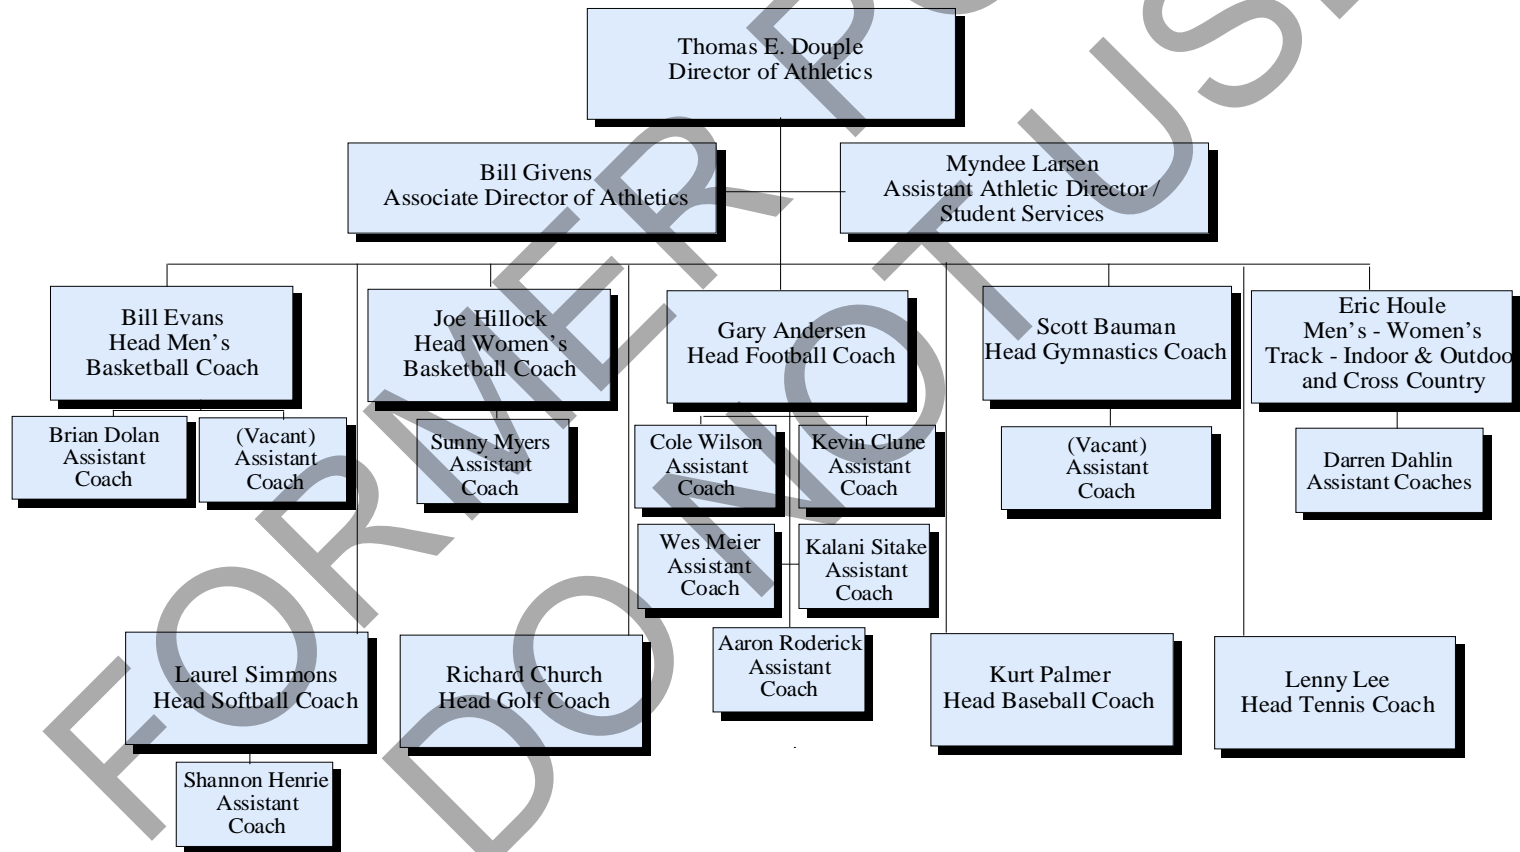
Thomas E. Douple
Director of Athletics

Bill Givens
Associate Director of Athletics

Myndee Larsen
Assistant Athletic Director / Student Services

Bill Evans
Head Men's Basketball Coach

Brian Dolan
Assistant Coach

(Vacant)
Assistant Coach

Joe Hillock
Head Women's Basketball Coach

Sunny Myers
Assistant Coach

Gary Andersen
Head Football Coach

Cole Wilson
Assistant Coach

Kevin Clune
Assistant Coach

Wes Meier
Assistant Coach

Kalani Sitake
Assistant Coach

Aaron Roderick
Assistant Coach

Scott Bauman
Head Gymnastics Coach

(Vacant)
Assistant Coach

Eric Houle
Men's - Women's Track - Indoor & Outdoo and Cross Country

Darren Dahlin
Assistant Coaches

Laurel Simmons
Head Softball Coach

Shannon Henrie
Assistant Coach

Richard Church
Head Golf Coach

Kurt Palmer
Head Baseball Coach

Lenny Lee
Head Tennis Coach

FORMER DO NOT USE